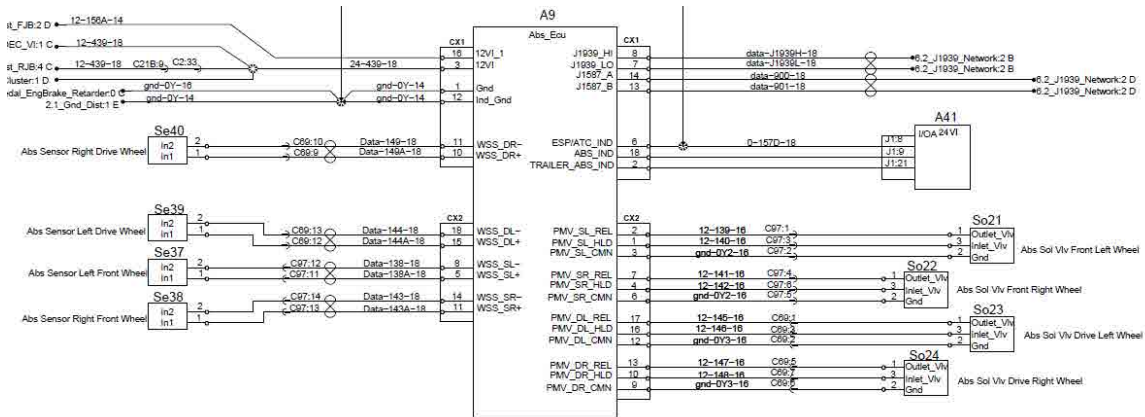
st_FJB:2 D 12–156A–14
DEC_VI:1 C 12–439–18
st_RJB:4 C 12–439–18 C21B:9 C2:33
Cluster:1 D
edal_EngBrake_Retarder:0 C gnd–0Y–16
2.1_Gnd_Dist:1 E gnd–0Y–14

A9
Abs_Ecu

CX1
16 12VI_1
3 12VI
1 Gnd
12 Ind_Gnd
24–439–18
gnd–0Y–14
gnd–0Y–14

CX1
J1939_HI 8
J1939_LO 7
J1587_A 14
J1587_B 13
data–J1939H–18
data–J1939L–18
data–900–18
data–901–18
6.2_J1939_Network:2 B
6.2_J1939_Network:2 B
6.2_J1939_Network:2 D
6.2_J1939_Network:2 D

Se40
Abs Sensor Right Drive Wheel
In2 2
In1 1
C69:10 Data–149–18 11 WSS_DR–
C69:9 Data–149A–18 10 WSS_DR+

ESP/ATC_IND 6
ABS_IND 18
TRAILER_ABS_IND 2
0–157D–18

A41
I/OA 24 VI
J1:8
J1:9
J1:21

Se39
Abs Sensor Left Drive Wheel
In2 2
In1 1
C69:13 Data–144–18 18 WSS_DL–
C69:12 Data–144A–18 15 WSS_DL+
CX2

Se37
Abs Sensor Left Front Wheel
In2 2
In1 1
C97:12 Data–138–18 8 WSS_SL–
C97:11 Data–138A–18 5 WSS_SL+

Se38
Abs Sensor Right Front Wheel
In2 2
In1 1
C97:14 Data–143–18 14 WSS_SR–
C97:13 Data–143A–18 11 WSS_SR+

CX2
PMV_SL_REL 2 12–139–16 C97:1
PMV_SL_HLD 1 12–140–16 C97:3
PMV_SL_CMN 3 gnd–0Y2–16 C97:2

So21
1 Outlet_Vlv
3 Inlet_Vlv
2 Gnd
Abs Sol Vlv Front Left Wheel

PMV_SR_REL 7 12–141–16 C97:4
PMV_SR_HLD 4 12–142–16 C97:6
PMV_SR_CMN 6 gnd–0Y2–16 C97:5

So22
1 Outlet_Vlv
3 Inlet_Vlv
2 Gnd
Abs Sol Vlv Front Right Wheel

PMV_DL_REL 17 12–145–16 C69:1
PMV_DL_HLD 16 12–146–16 C69:3
PMV_DL_CMN 12 gnd–0Y3–16 C69:2

So23
1 Outlet_Vlv
3 Inlet_Vlv
2 Gnd
Abs Sol Vlv Drive Left Wheel

PMV_DR_REL 13 12–147–16 C69:5
PMV_DR_HLD 10 12–148–16 C69:7
PMV_DR_CMN 9 gnd–0Y3–16 C69:6

So24
1 Outlet_Vlv
3 Inlet_Vlv
2 Gnd
Abs Sol Vlv Drive Right Wheel